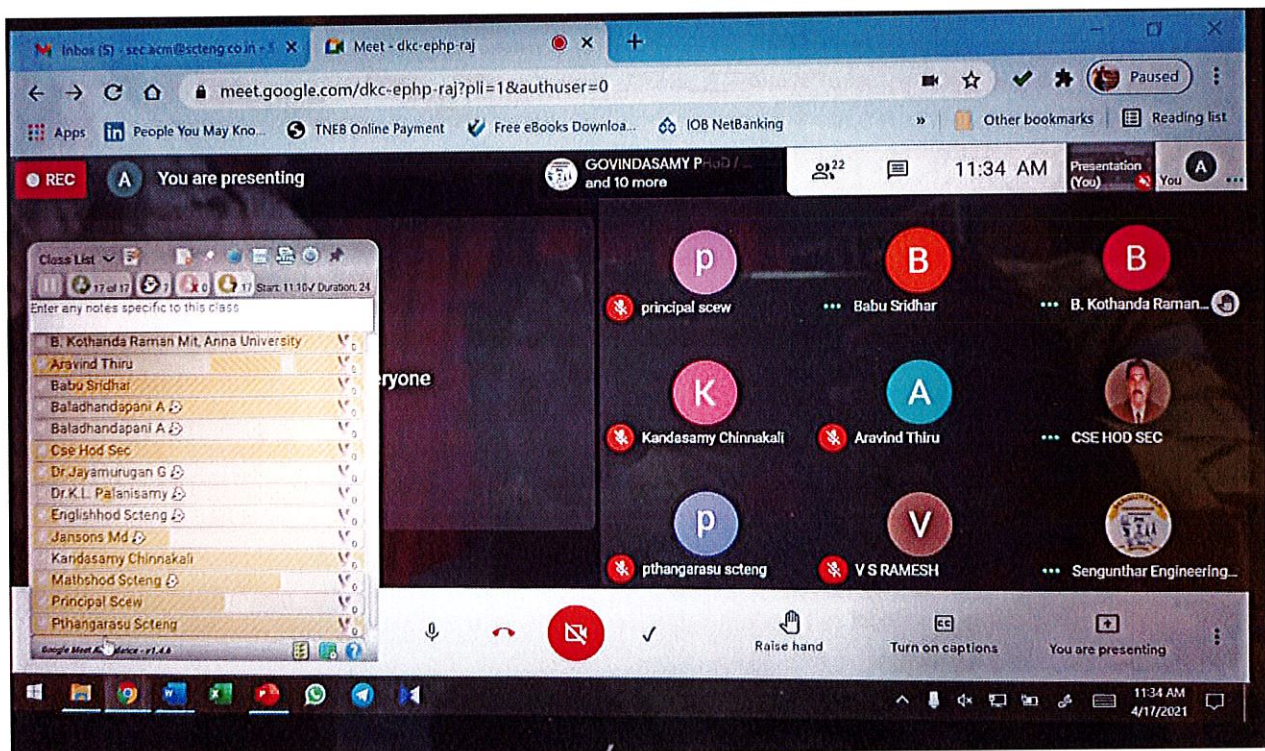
Inbox (5) - sec.acm@scteng.co.in - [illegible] ×
Meet - dkc-ephp-raj ×
+
meet.google.com/dkc-ephp-raj?pli=1&authuser=0
Paused
Apps
People You May Kno...
TNEB Online Payment
Free eBooks Downloa...
IOB NetBanking
»
Other bookmarks
Reading list

REC
A You are presenting
GOVINDASAMY P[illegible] and 10 more
22
11:34 AM
Presentation (You)
You
A

Class List
17 of 17 7 0 17 Start: 11:10 Duration: 24
Enter any notes specific to this class
B. Kothanda Raman Mit, Anna University
Aravind Thiru
Babu Sridhar
Baladhandapani A
Baladhandapani A
Cse Hod Sec
Dr.Jayamurugan G
Dr.K.L. Palanisamy
Englishhod Scteng
Jansons Md
Kandasamy Chinnakali
Mathshod Scteng
Principal Scew
Pthangarasu Scteng
Google Meet A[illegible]dance - v1.4.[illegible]

eryone

p principal scew
B Babu Sridhar
B B. Kothanda Raman...
K Kandasamy Chinnakali
A Aravind Thiru
CSE HOD SEC
p pthangarasu scteng
V V S RAMESH
Sengunthar Engineering...

Raise hand
Turn on captions
You are presenting

11:34 AM
4/17/2021